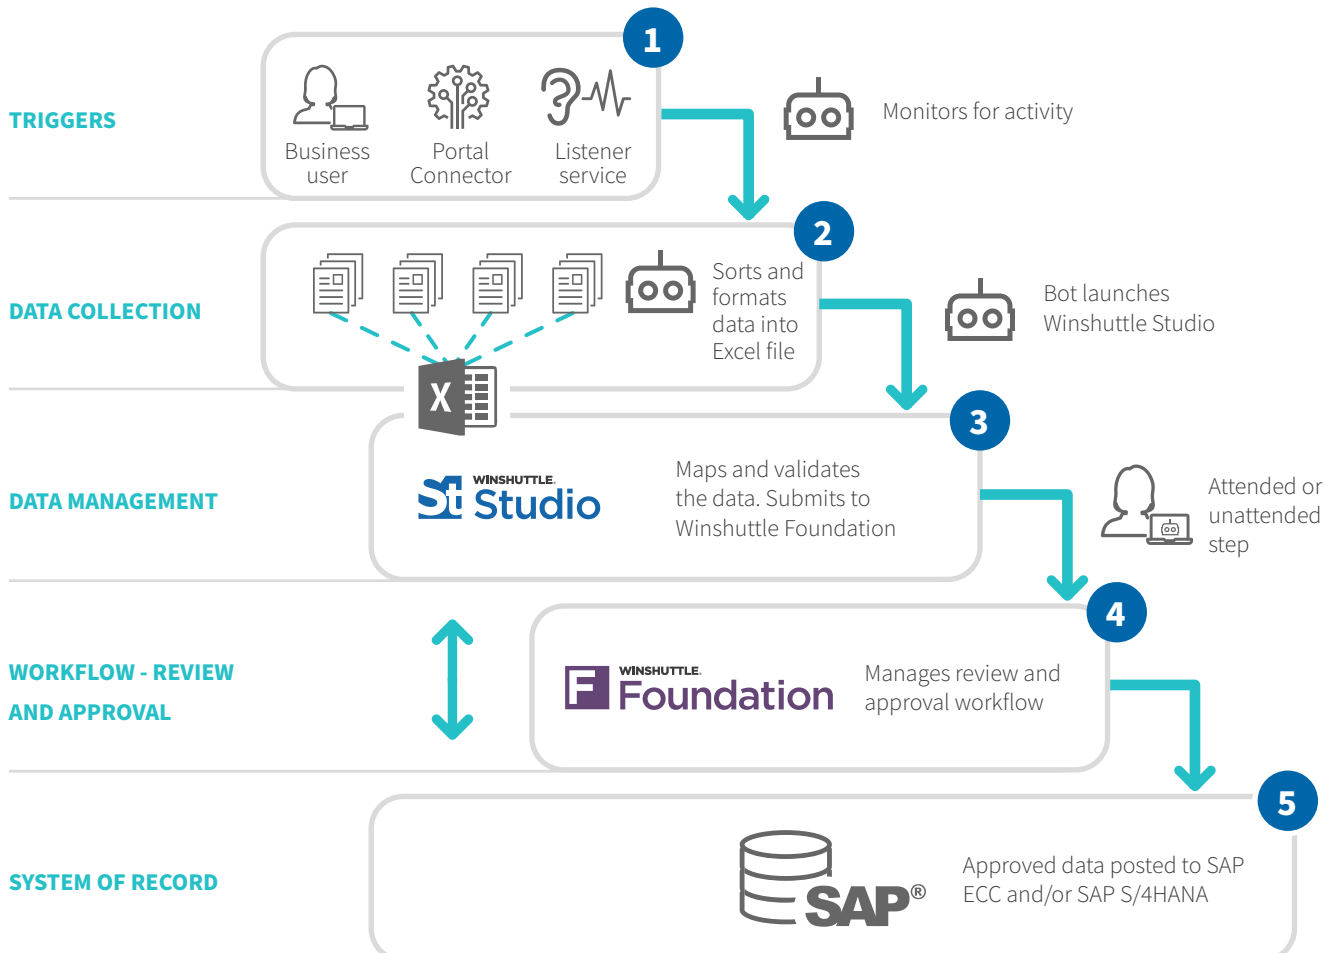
TRIGGERS

1

Business user

Portal Connector

Listener service

Monitors for activity

DATA COLLECTION

2

Sorts and formats data into Excel file

X

Bot launches Winshuttle Studio

DATA MANAGEMENT

3

St WINSHUTTLE Studio

Maps and validates the data. Submits to Winshuttle Foundation

Attended or unattended step

WORKFLOW - REVIEW AND APPROVAL

4

F WINSHUTTLE Foundation

Manages review and approval workflow

SYSTEM OF RECORD

5

SAP®

Approved data posted to SAP ECC and/or SAP S/4HANA